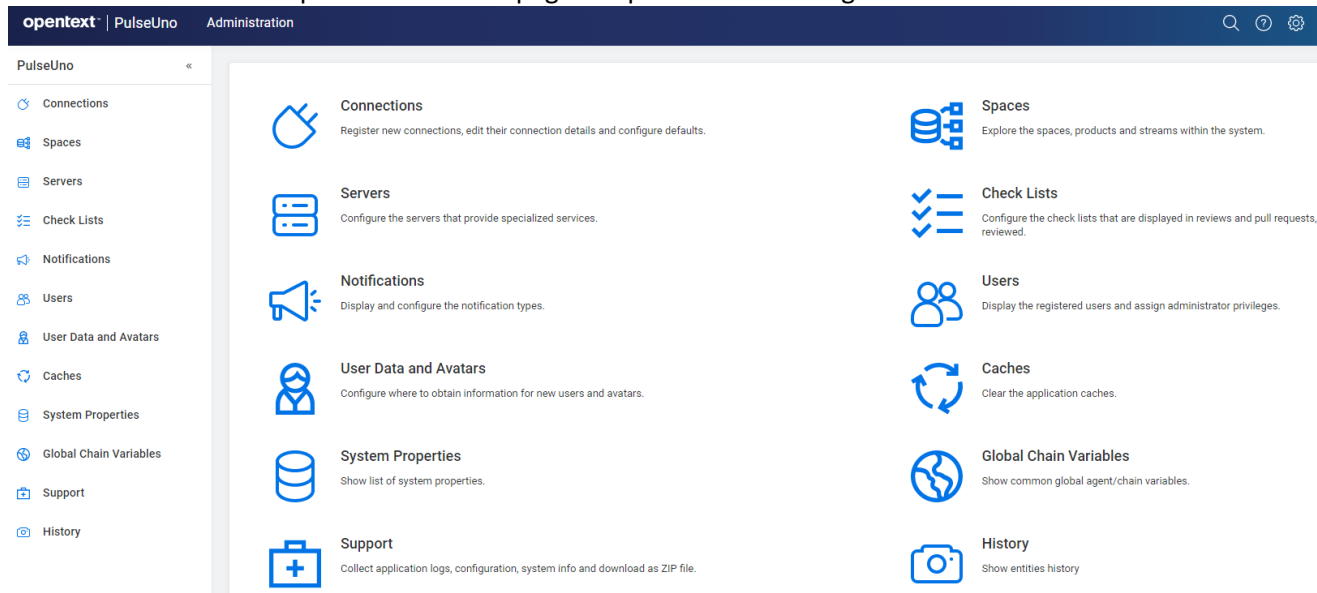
opentext™ | PulseUno Administration

PulseUno «

Connections
Spaces
Servers
Check Lists
Notifications
Users
User Data and Avatars
Caches
System Properties
Global Chain Variables
Support
History

Connections
Register new connections, edit their connection details and configure defaults.

Spaces
Explore the spaces, products and streams within the system.

Servers
Configure the servers that provide specialized services.

Check Lists
Configure the check lists that are displayed in reviews and pull requests, reviewed.

Notifications
Display and configure the notification types.

Users
Display the registered users and assign administrator privileges.

User Data and Avatars
Configure where to obtain information for new users and avatars.

Caches
Clear the application caches.

System Properties
Show list of system properties.

Global Chain Variables
Show common global agent/chain variables.

Support
Collect application logs, configuration, system info and download as ZIP file.

History
Show entities history